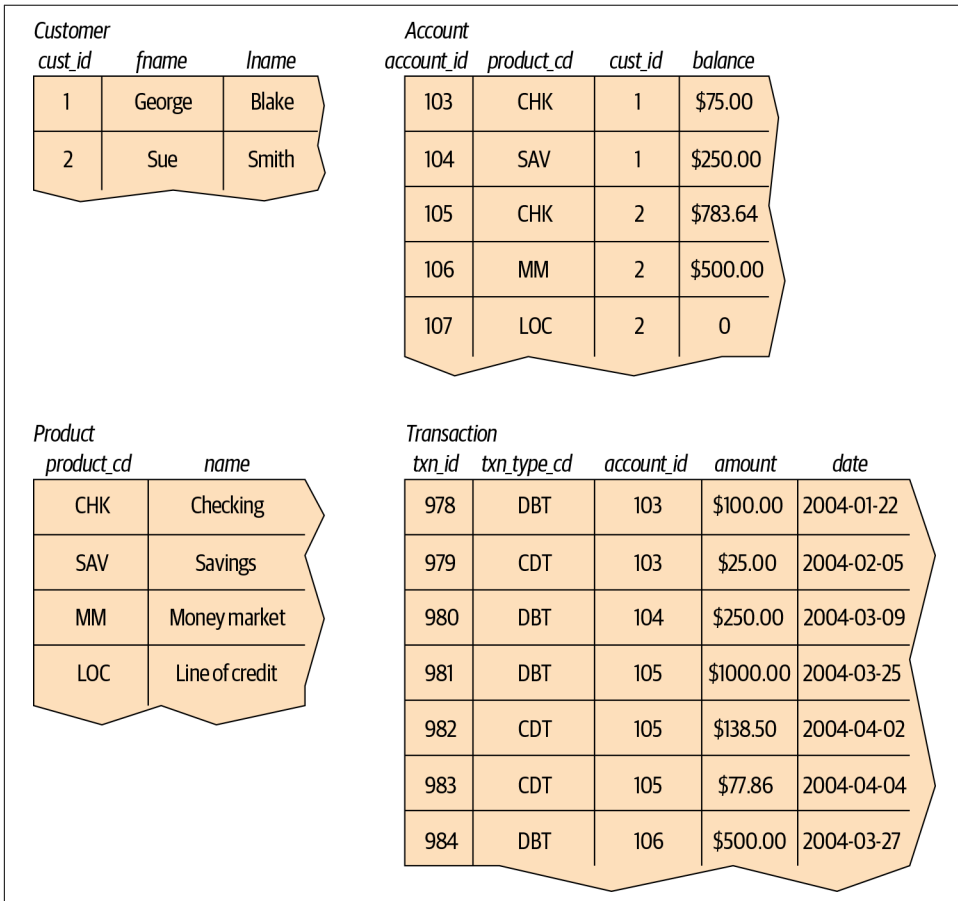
Customer

| cust_id | fname | lname |
|---|---|---|
| 1 | George | Blake |
| 2 | Sue | Smith |

Account

| account_id | product_cd | cust_id | balance |
|---|---|---|---|
| 103 | CHK | 1 | \$75.00 |
| 104 | SAV | 1 | \$250.00 |
| 105 | CHK | 2 | \$783.64 |
| 106 | MM | 2 | \$500.00 |
| 107 | LOC | 2 | 0 |

Product

| product_cd | name |
|---|---|
| CHK | Checking |
| SAV | Savings |
| MM | Money market |
| LOC | Line of credit |

Transaction

| txn_id | txn_type_cd | account_id | amount | date |
|---|---|---|---|---|
| 978 | DBT | 103 | \$100.00 | 2004-01-22 |
| 979 | CDT | 103 | \$25.00 | 2004-02-05 |
| 980 | DBT | 104 | \$250.00 | 2004-03-09 |
| 981 | DBT | 105 | \$1000.00 | 2004-03-25 |
| 982 | CDT | 105 | \$138.50 | 2004-04-02 |
| 983 | CDT | 105 | \$77.86 | 2004-04-04 |
| 984 | DBT | 106 | \$500.00 | 2004-03-27 |